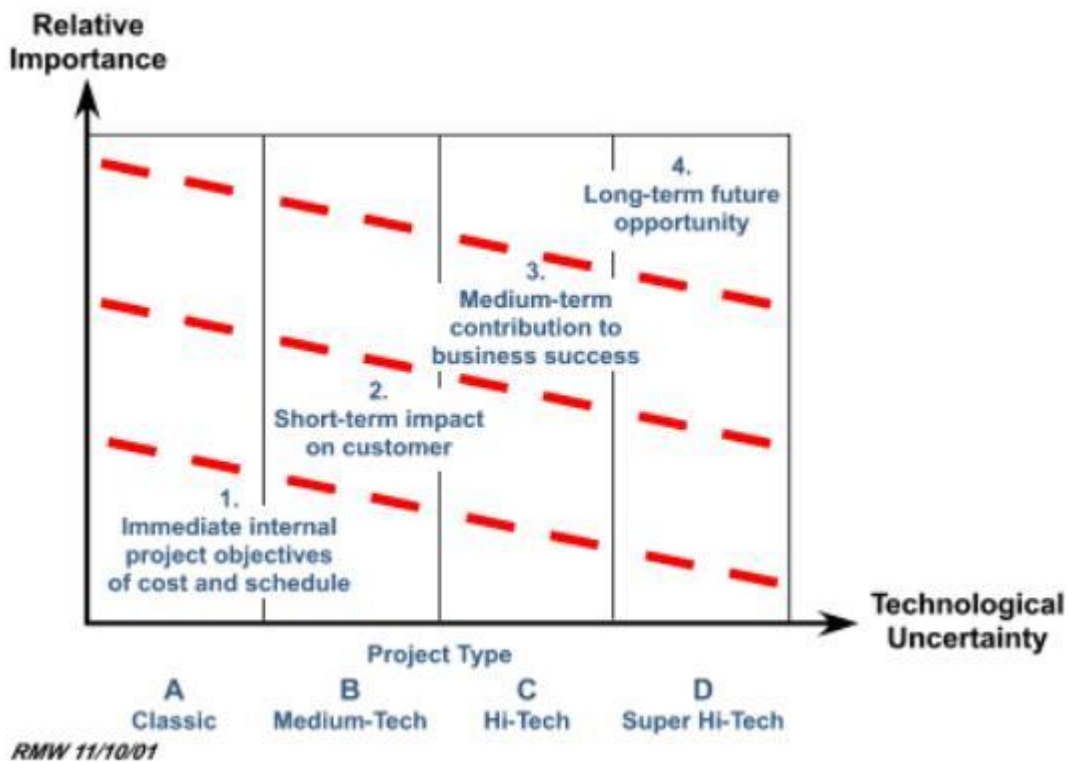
Relative Importance

4. Long-term future opportunity

3. Medium-term contribution to business success

2. Short-term impact on customer

1. Immediate internal project objectives of cost and schedule

Technological Uncertainty

Project Type

A Classic

B Medium-Tech

C Hi-Tech

D Super Hi-Tech

RMW 11/10/01